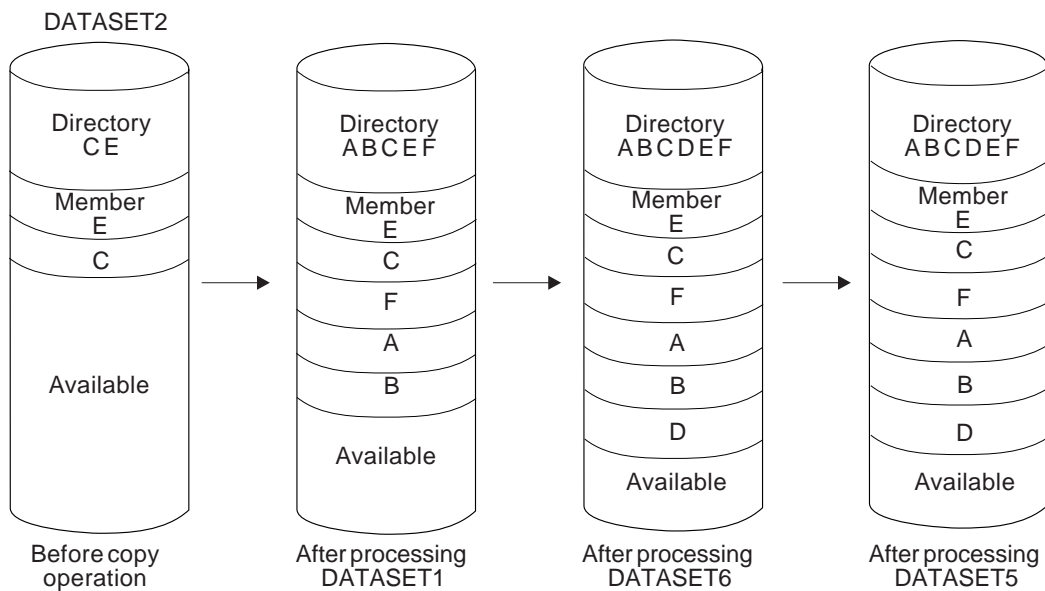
DATASET2

Directory
C E

Member
E

C

Available

Before copy operation

Directory
A B C E F

Member
E

C

F

A

B

Available

After processing DATASET1

Directory
A B C D E F

Member
E

C

F

A

B

D

Available

After processing DATASET6

Directory
A B C D E F

Member
E

C

F

A

B

D

Available

After processing DATASET5